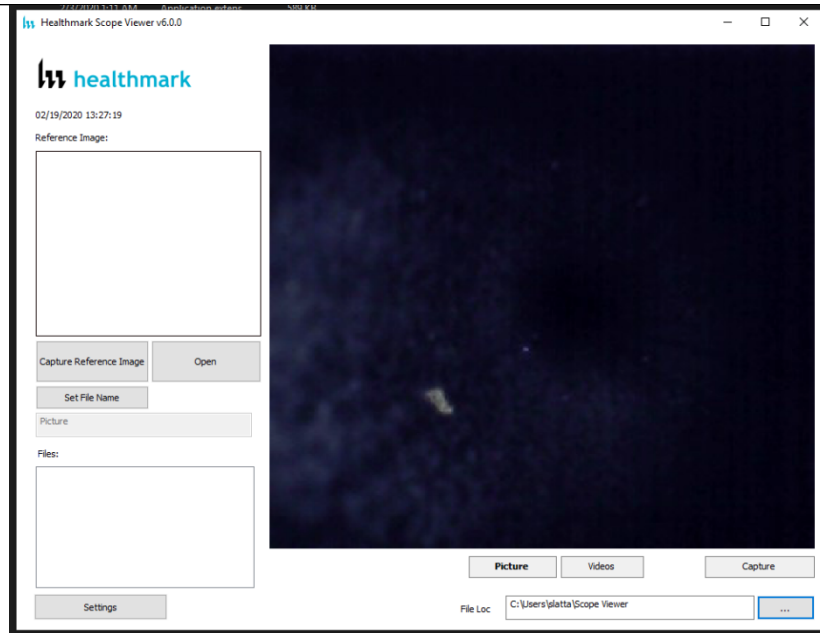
Healthmark Scope Viewer v6.0.0

healthmark

02/19/2020 13:27:19

Reference Image:

Capture Reference Image

Open

Set File Name

Picture

Files:

Settings

Picture

Videos

Capture

File Loc

C:\Users\slatta\Scope Viewer

...